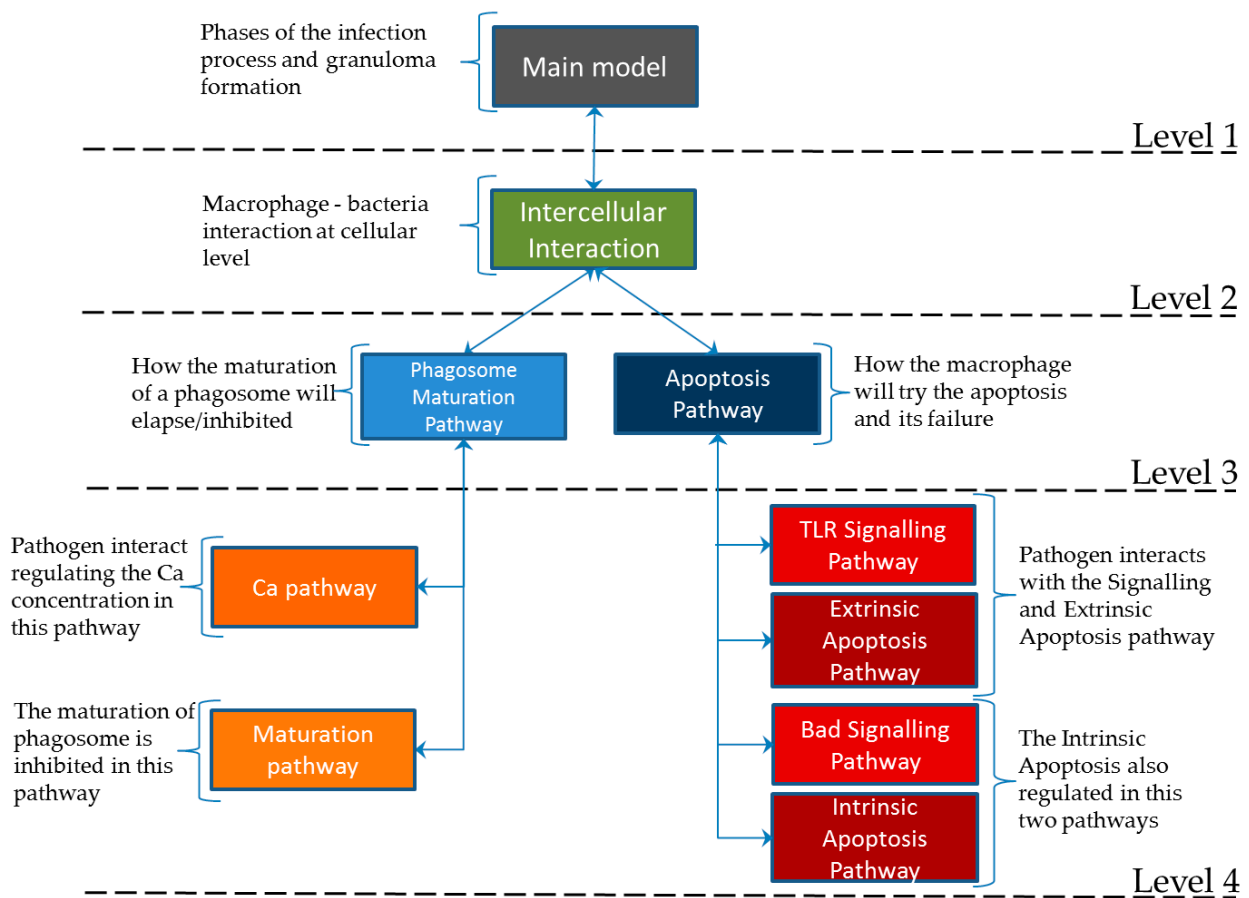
Phases of the infection process and granuloma formation

Main model

Level 1

Macrophage - bacteria interaction at cellular level

Intercellular Interaction

Level 2

How the maturation of a phagosome will elapse/inhibited

Phagosome Maturation Pathway

Apoptosis Pathway

How the macrophage will try the apoptosis and its failure

Level 3

Pathogen interact regulating the Ca concentration in this pathway

Ca pathway

TLR Signalling Pathway

Extrinsic Apoptosis Pathway

Pathogen interacts with the Signalling and Extrinsic Apoptosis pathway

The maturation of phagosome is inhibited in this pathway

Maturation pathway

Bad Signalling Pathway

Intrinsic Apoptosis Pathway

The Intrinsic Apoptosis also regulated in this two pathways

Level 4